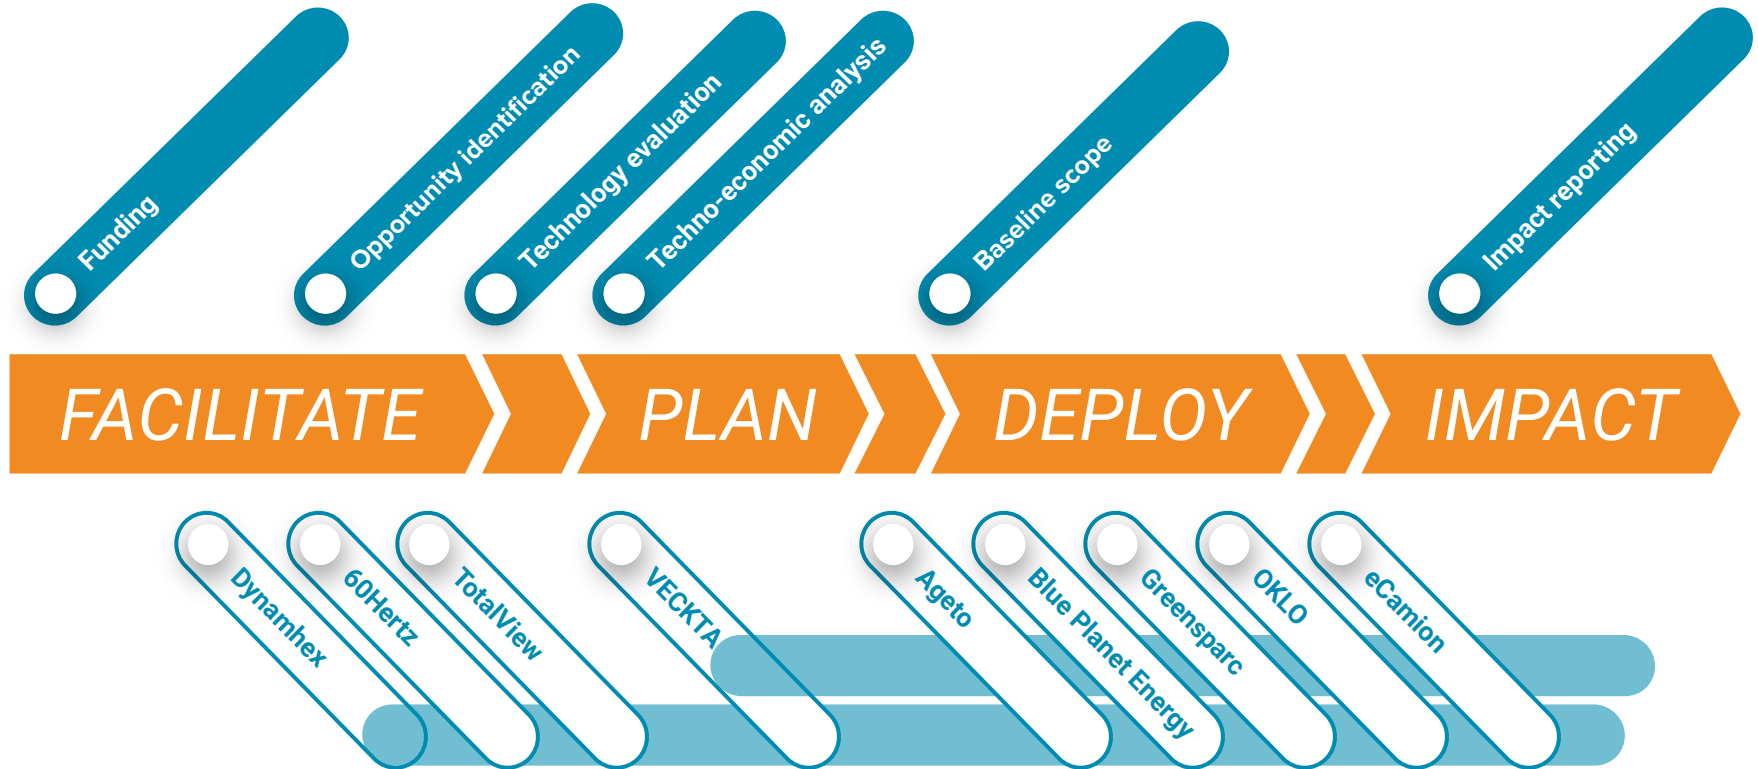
Funding

Opportunity identification

Technology evaluation

Techno-economic analysis

Baseline scope

Impact reporting

FACILITATE

PLAN

DEPLOY

IMPACT

Dynamhex

60Hertz

TotalView

VECKTA

Ageto

Blue Planet Energy

Greensparc

OKLO

eCamion